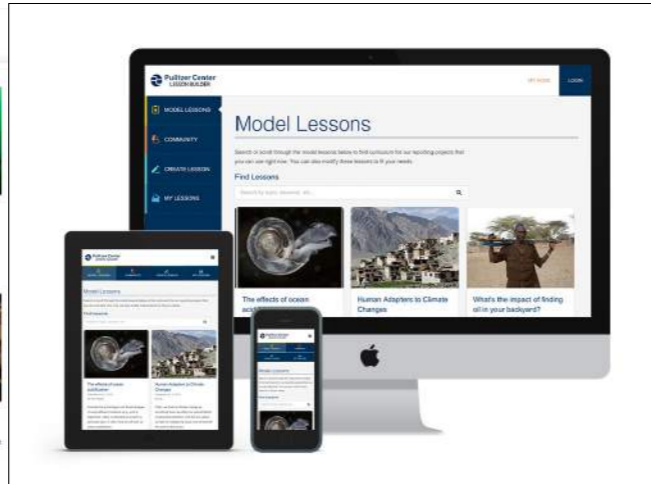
Pulitzer Center
LESSON BUILDER

MY HOME

LOGIN

MODEL LESSONS

COMMUNITY

CREATE LESSON

MY LESSONS

Model Lessons

Search or scroll through the model lessons below to find curriculum for our reporting projects that you can use right now. You can also modify these lessons to fit your needs.

Find Lessons

Search by topic, keyword, etc...

The effects of ocean aci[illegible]

Human Adapters to Climate Changes

What's the impact of finding oil in your backyard?

Pulitzer Center
LESSON BUILDER

Model Lessons

Find Lessons

The effects of ocean acidification

Human Adapters to Climate Changes

Pulitzer Center

Model Lessons

Find Lessons